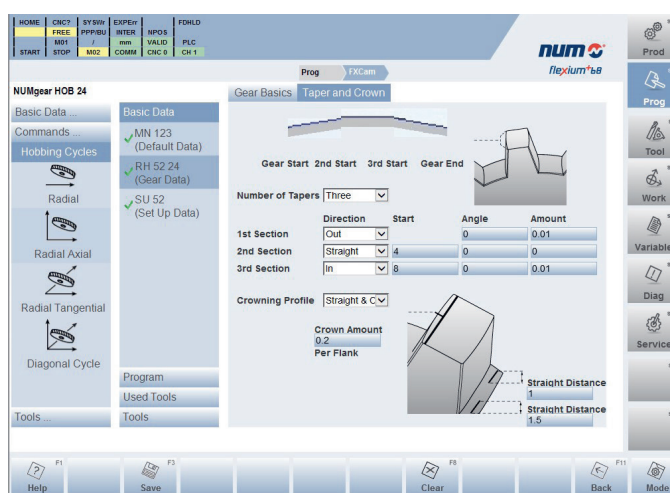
HOME CNC? SYSWr EXPErr FDHLD
FREE PPP/BU INTER NPOS
M01 / mm VALID PLC
START STOP M02 COMM CNC 0 CH 1

num flexium+ 6B

Prog FXCam

NUMgear HOB 24

Basic Data ...
Commands ...
Hobbing Cycles
Radial
Radial Axial
Radial Tangential
Diagonal Cycle
Tools ...

Basic Data
MN 123 (Default Data)
RH 52 24 (Gear Data)
SU 52 (Set Up Data)
Program
Used Tools
Tools

Gear Basics | Taper and Crown

Gear Start 2nd Start 3rd Start Gear End

Number of Tapers Three

| | Direction | Start | Angle | Amount |
|---|---|---|---|---|
| 1st Section | Out | | 0 | 0.01 |
| 2nd Section | Straight | 4 | 0 | 0 |
| 3rd Section | In | 8 | 0 | 0.01 |

Crowning Profile Straight & C

Crown Amount
0.2
Per Flank

Straight Distance
1
Straight Distance
1.5

Prod
Prog
Tool
Work
Variable
Diag
Service

F1 Help F3 Save F8 Clear F11 Back Mode